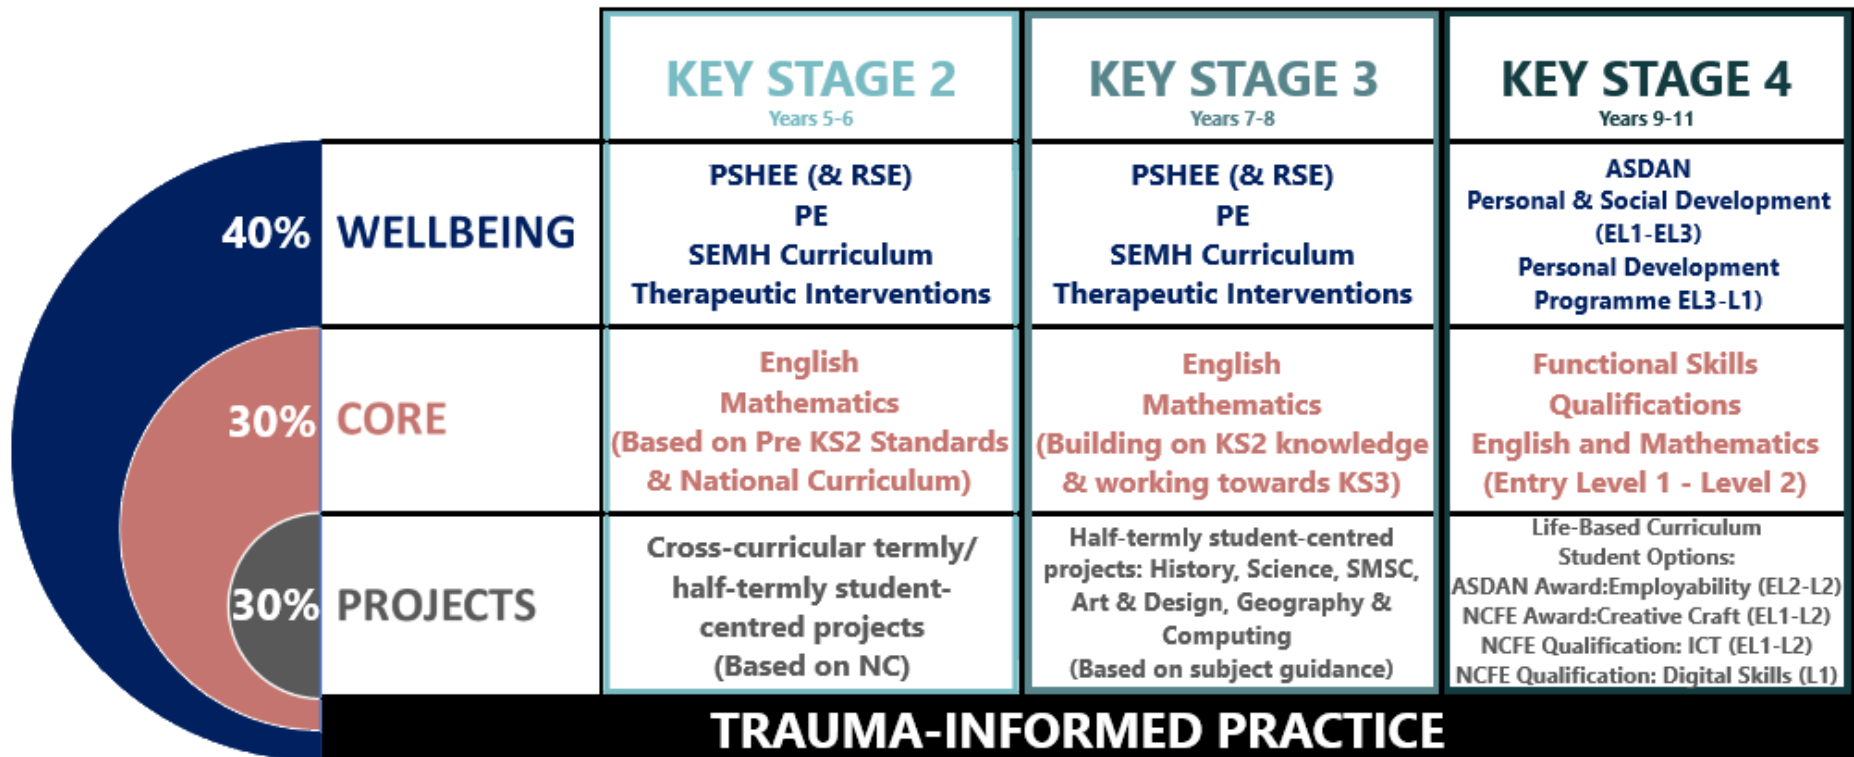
| | KEY STAGE 2 Years 5-6 | KEY STAGE 3 Years 7-8 | KEY STAGE 4 Years 9-11 |
|---|---|---|---|
| 40% WELLBEING | PSHEE (& RSE) PE SEMH Curriculum Therapeutic Interventions | PSHEE (& RSE) PE SEMH Curriculum Therapeutic Interventions | ASDAN Personal & Social Development (EL1-EL3) Personal Development Programme EL3-L1) |
| 30% CORE | English Mathematics (Based on Pre KS2 Standards & National Curriculum) | English Mathematics (Building on KS2 knowledge & working towards KS3) | Functional Skills Qualifications English and Mathematics (Entry Level 1 - Level 2) |
| 30% PROJECTS | Cross-curricular termly/ half-termly student-centred projects (Based on NC) | Half-termly student-centred projects: History, Science, SMSC, Art & Design, Geography & Computing (Based on subject guidance) | Life-Based Curriculum Student Options: ASDAN Award:Employability (EL2-L2) NCFE Award:Creative Craft (EL1-L2) NCFE Qualification: ICT (EL1-L2) NCFE Qualification: Digital Skills (L1) |

TRAUMA-INFORMED PRACTICE